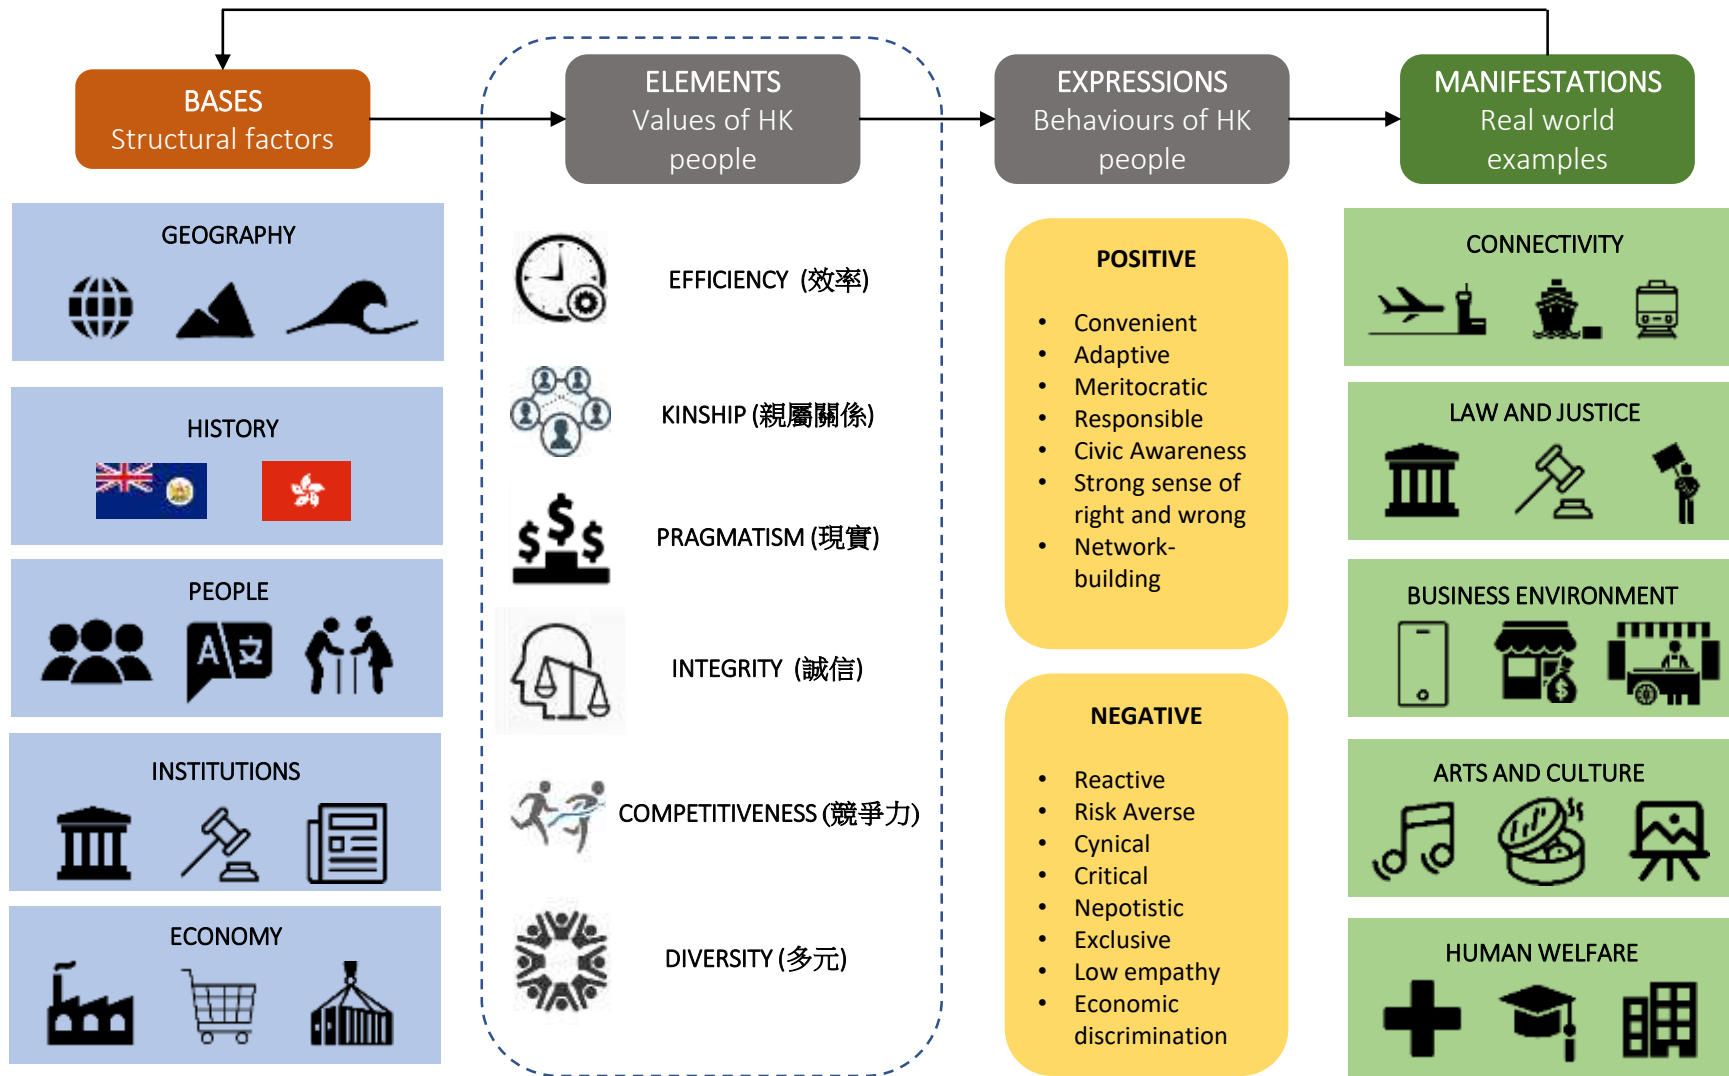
BASES
Structural factors

ELEMENTS
Values of HK people

EXPRESSIONS
Behaviours of HK people

MANIFESTATIONS
Real world examples

GEOGRAPHY

HISTORY

PEOPLE

INSTITUTIONS

ECONOMY

EFFICIENCY (效率)

KINSHIP (親屬關係)

PRAGMATISM (現實)

INTEGRITY (誠信)

COMPETITIVENESS (競爭力)

DIVERSITY (多元)

POSITIVE

- Convenient
- Adaptive
- Meritocratic
- Responsible
- Civic Awareness
- Strong sense of right and wrong
- Network-building

NEGATIVE

- Reactive
- Risk Averse
- Cynical
- Critical
- Nepotistic
- Exclusive
- Low empathy
- Economic discrimination

CONNECTIVITY

LAW AND JUSTICE

BUSINESS ENVIRONMENT

ARTS AND CULTURE

HUMAN WELFARE